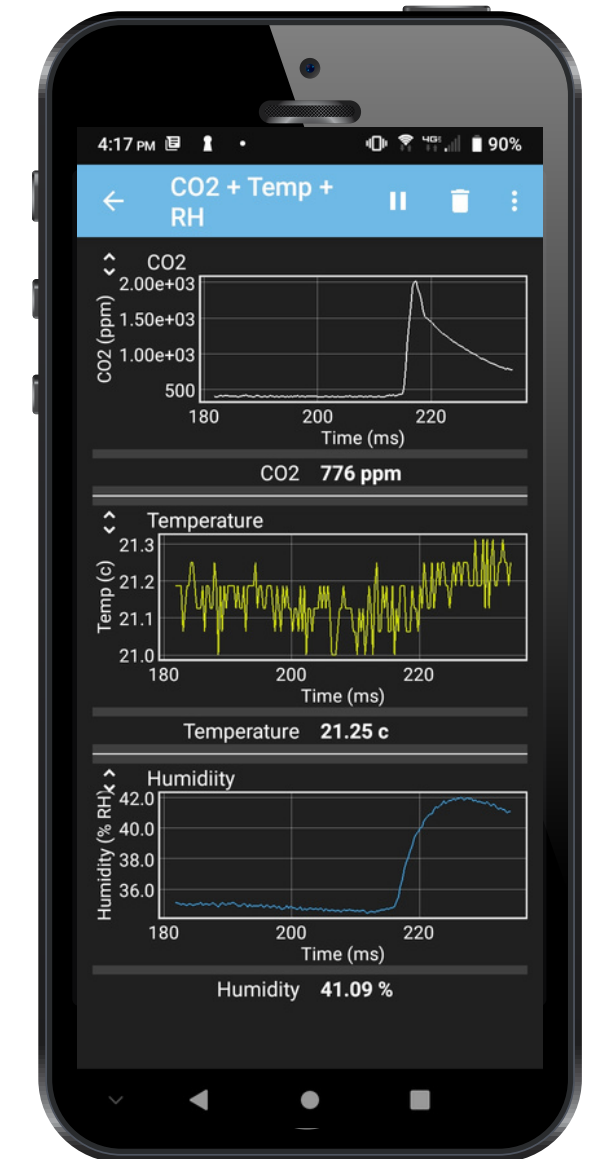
4:17 PM • 90%

CO2 + Temp + RH

CO2
2.00e+03
1.50e+03
1.00e+03
500
CO2 (ppm)
180 200 220
Time (ms)

CO2 **776 ppm**

Temperature
21.3
21.2
21.1
21.0
Temp (c)
180 200 220
Time (ms)

Temperature **21.25 c**

Humidiity
42.0
40.0
38.0
36.0
Humidity (% RH)
180 200 220
Time (ms)

Humidity **41.09 %**